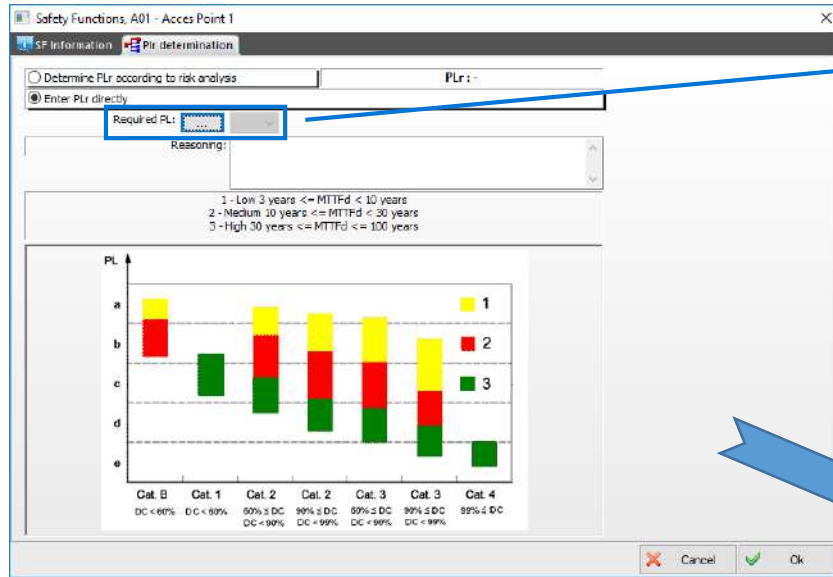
Safety Functions, A01 - Acces Point 1

SF Information | Plr determination

Determine PLr according to risk analysis | PLr : -

Enter PLr directly

Required PL: ....

Reasoning:

1 - Low 3 years <= MTTFd < 10 years
2 - Medium 10 years <= MTTFd < 30 years
3 - High 30 years <= MTTFd <= 100 years

PL

a
b
c
d
e

1
2
3

Cat. B
DC < 60%

Cat. 1
DC < 60%

Cat. 2
60% ≤ DC
DC < 90%

Cat. 2
90% ≤ DC
DC < 99%

Cat. 3
60% ≤ DC
DC < 90%

Cat. 3
90% ≤ DC
DC < 99%

Cat. 4
99% ≤ DC

Cancel | Ok